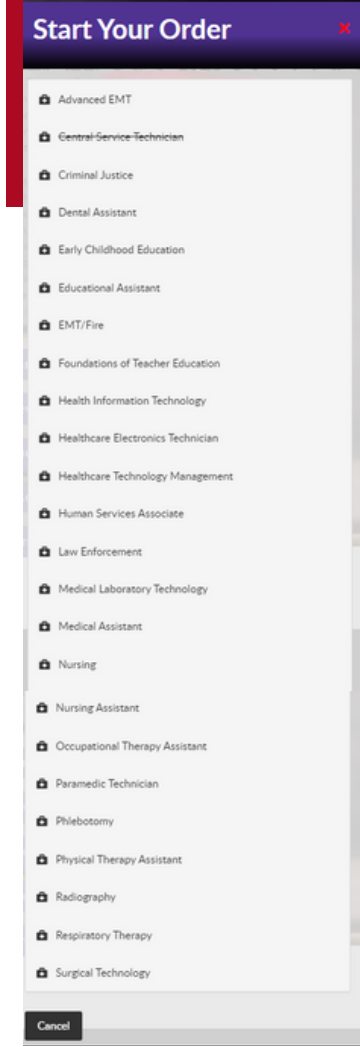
Start Your Order

×

Advanced EMT

~~Central Service Technician~~

Criminal Justice

Dental Assistant

Early Childhood Education

Educational Assistant

EMT/Fire

Foundations of Teacher Education

Health Information Technology

Healthcare Electronics Technician

Healthcare Technology Management

Human Services Associate

Law Enforcement

Medical Laboratory Technology

Medical Assistant

Nursing

Nursing Assistant

Occupational Therapy Assistant

Paramedic Technician

Phlebotomy

Physical Therapy Assistant

Radiography

Respiratory Therapy

Surgical Technology

Cancel